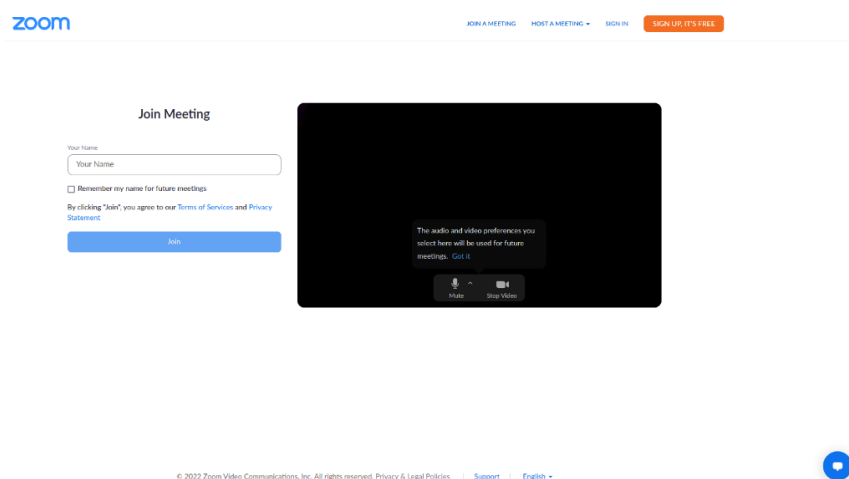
zoom

JOIN A MEETING HOST A MEETING SIGN IN SIGN UP, IT'S FREE

Join Meeting

Your Name

Your Name

Remember my name for future meetings

By clicking "Join", you agree to our Terms of Services and Privacy Statement

Join

The audio and video preferences you select here will be used for future meetings. Got it

Mute Stop Video

© 2022 Zoom Video Communications, Inc. All rights reserved. Privacy & Legal Policies | Support | English